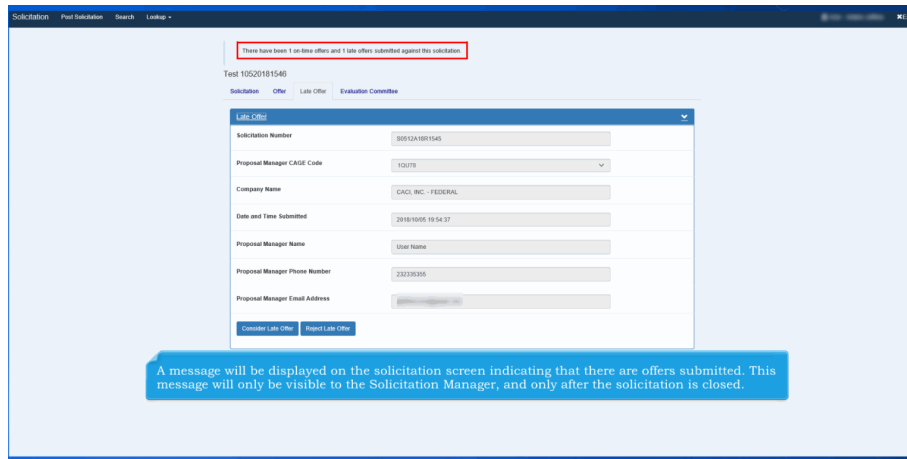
Solicitation Post Solicitation Search Lookup ▾

There have been 1 on-time offers and 1 late offers submitted against this solicitation.

Test 10520181546

Solicitation Offer Late Offer Evaluation Committee

Late Offer

| Solicitation Number | S0512A18R1545 |
|---|---|
| Proposal Manager CAGE Code | 1QU78 |
| Company Name | CACI, INC. - FEDERAL |
| Date and Time Submitted | 2018/10/05 19:54:37 |
| Proposal Manager Name | User Name |
| Proposal Manager Phone Number | 232335355 |
| Proposal Manager Email Address | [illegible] |

Consider Late Offer Reject Late Offer

A message will be displayed on the solicitation screen indicating that there are offers submitted. This message will only be visible to the Solicitation Manager, and only after the solicitation is closed.